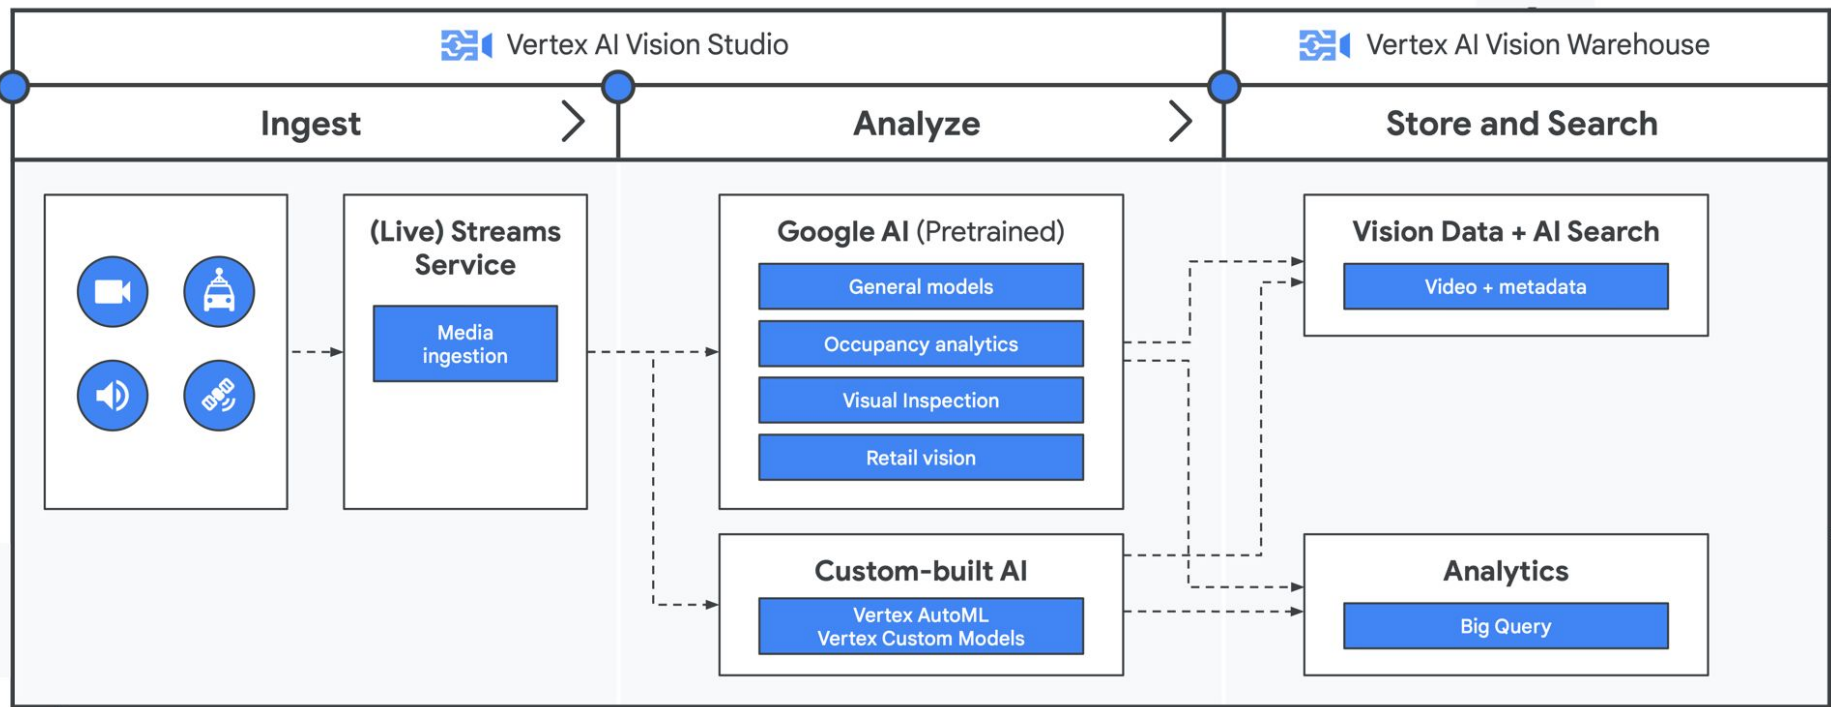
Vertex AI Vision Studio

Vertex AI Vision Warehouse

Ingest

Analyze

Store and Search

(Live) Streams Service

Media ingestion

Google AI (Pretrained)

General models

Occupancy analytics

Visual Inspection

Retail vision

Custom-built AI

Vertex AutoML
Vertex Custom Models

Vision Data + AI Search

Video + metadata

Analytics

Big Query